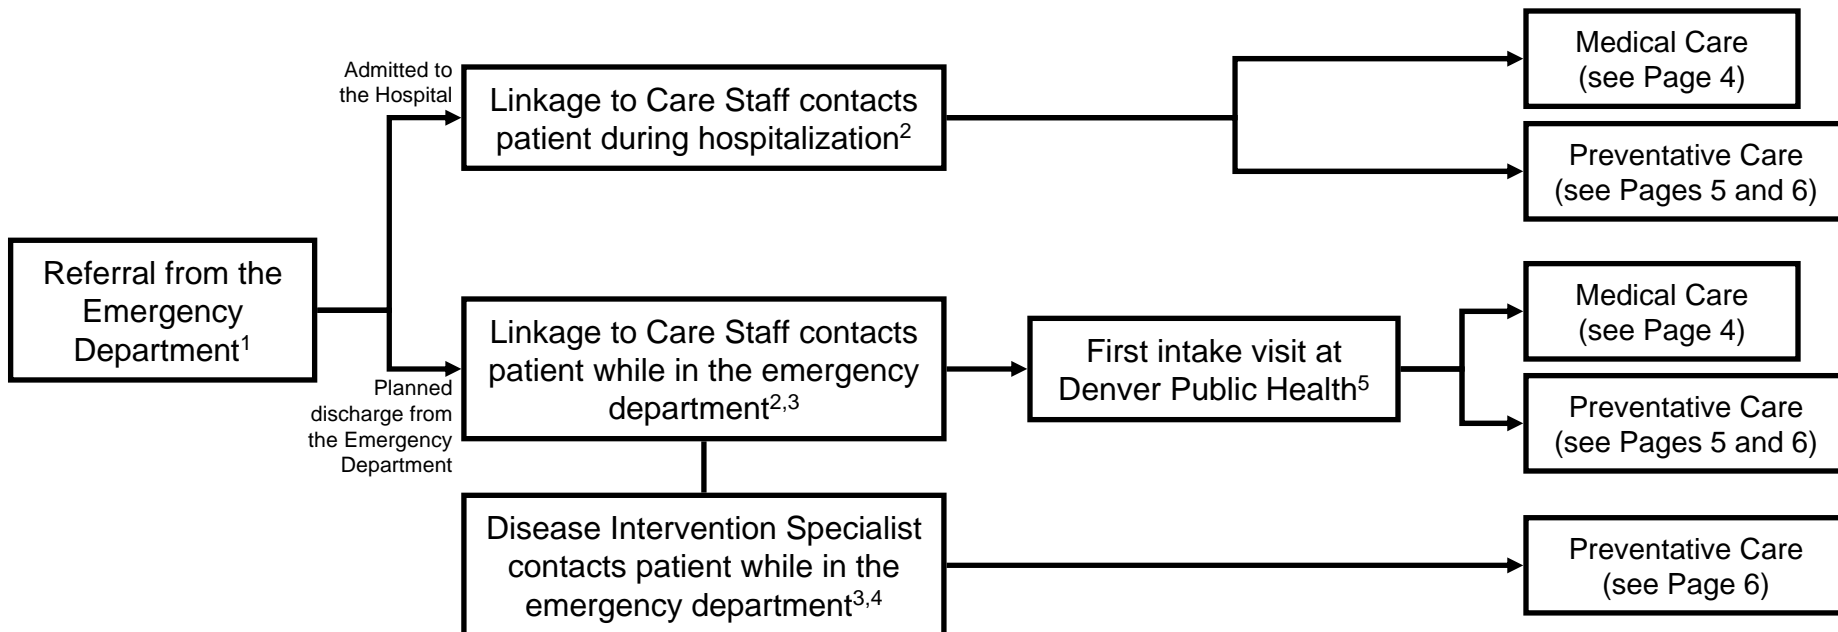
Referral from the Emergency Department$^{1}$

Admitted to the Hospital

Linkage to Care Staff contacts patient during hospitalization$^{2}$

Medical Care (see Page 4)

Preventative Care (see Pages 5 and 6)

Planned discharge from the Emergency Department

Linkage to Care Staff contacts patient while in the emergency department$^{2,3}$

First intake visit at Denver Public Health$^{5}$

Medical Care (see Page 4)

Preventative Care (see Pages 5 and 6)

Disease Intervention Specialist contacts patient while in the emergency department$^{3,4}$

Preventative Care (see Page 6)